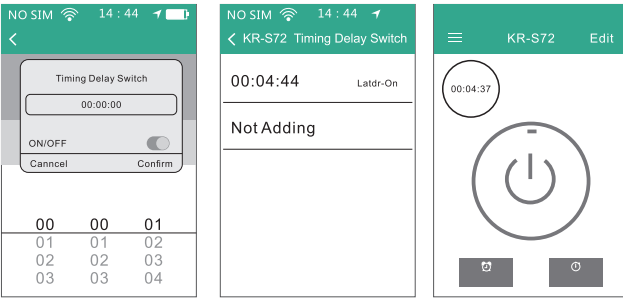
NO SIM 14 : 44

<

Timing Delay Switch

00:00:00

ON/OFF

Cancel Confirm

00 00 01
01 01 02
02 02 03
03 03 04

NO SIM 14 : 44

< KR-S72 Timing Delay Switch

00:04:44 Latdr-On

Not Adding

KR-S72 Edit

00:04:37